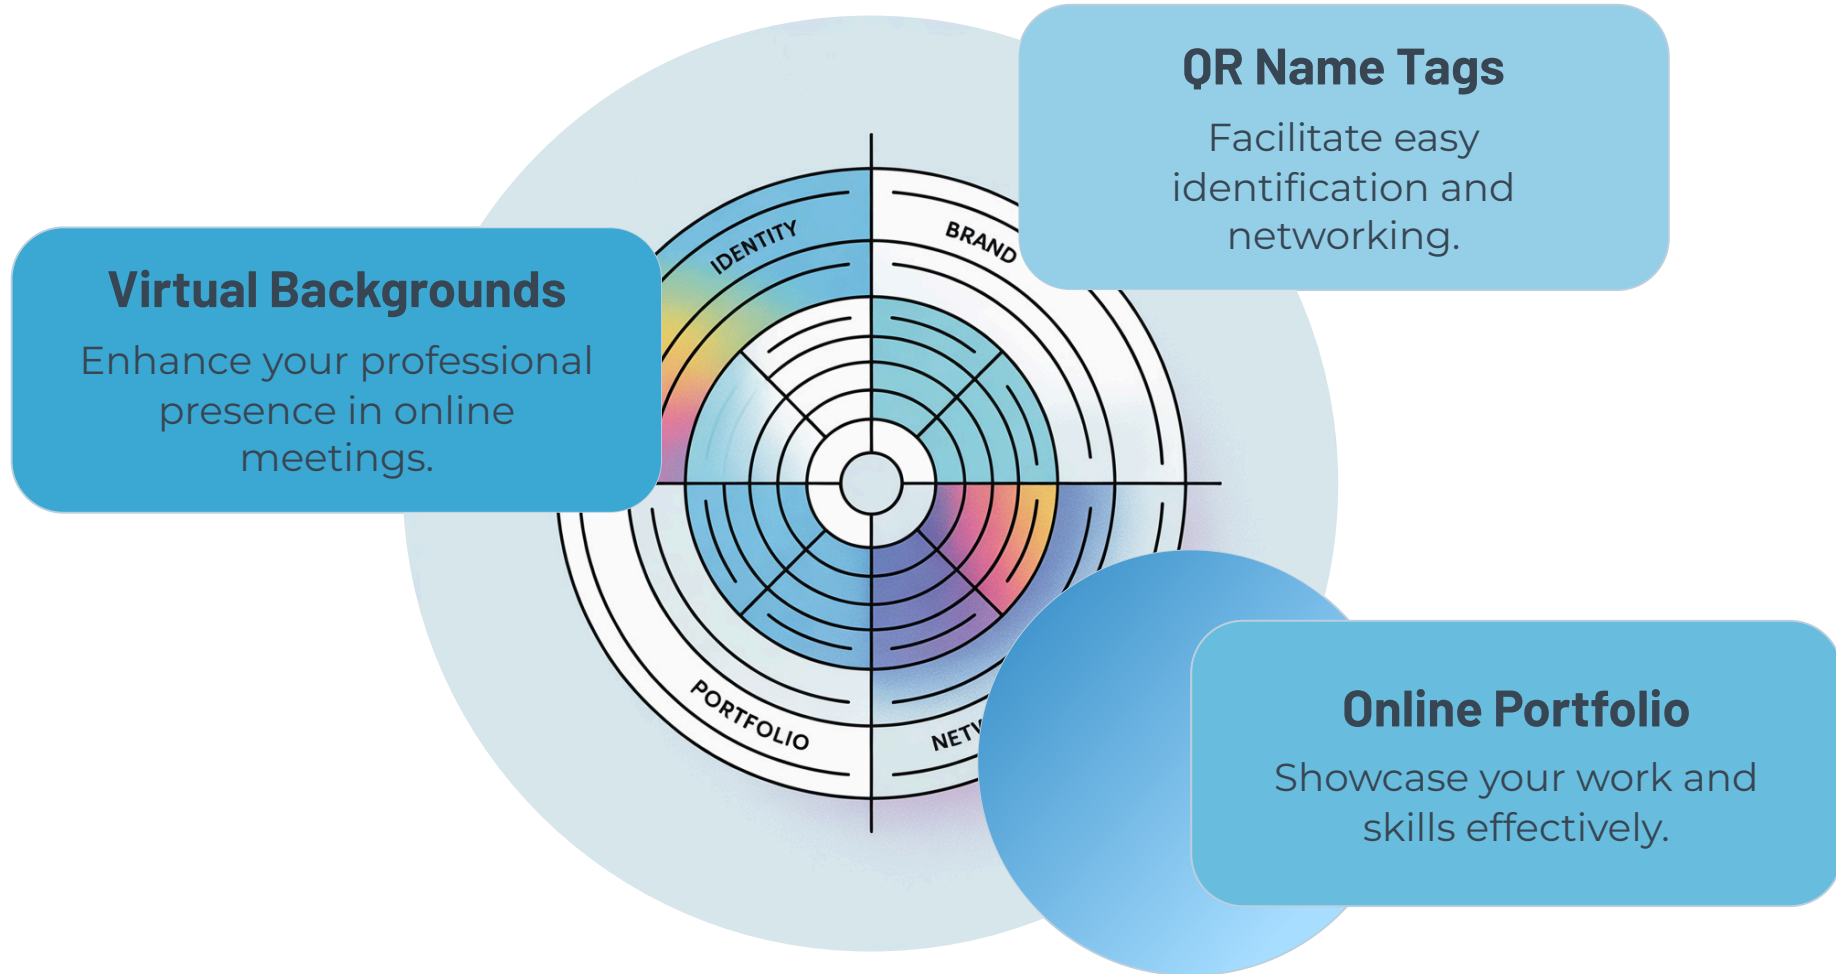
QR Name Tags

Facilitate easy identification and networking.

IDENTITY

BRAND

Virtual Backgrounds

Enhance your professional presence in online meetings.

PORTFOLIO

NETW

Online Portfolio

Showcase your work and skills effectively.